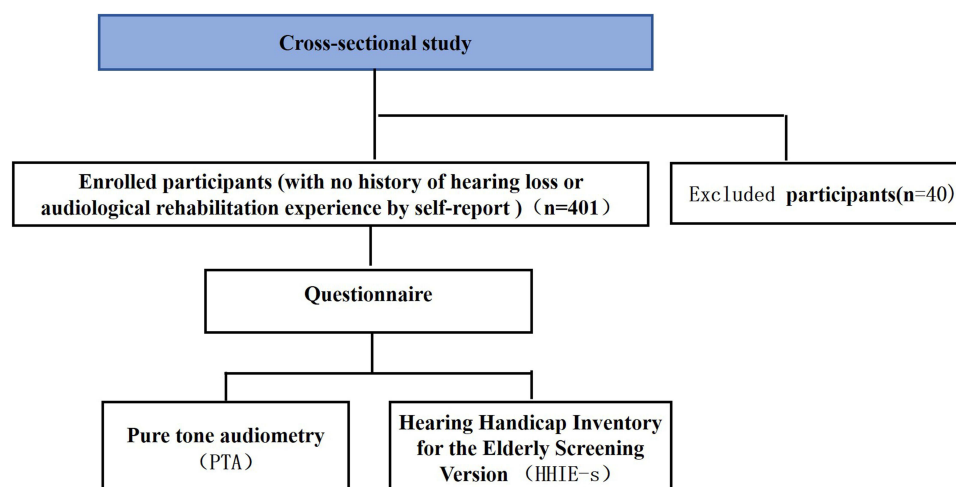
Cross-sectional study

Enrolled participants (with no history of hearing loss or audiological rehabilitation experience by self-report )（n=401）

Excluded participants(n=40)

Questionnaire

Pure tone audiometry
（PTA）

Hearing Handicap Inventory for the Elderly Screening Version（HHIE-s）